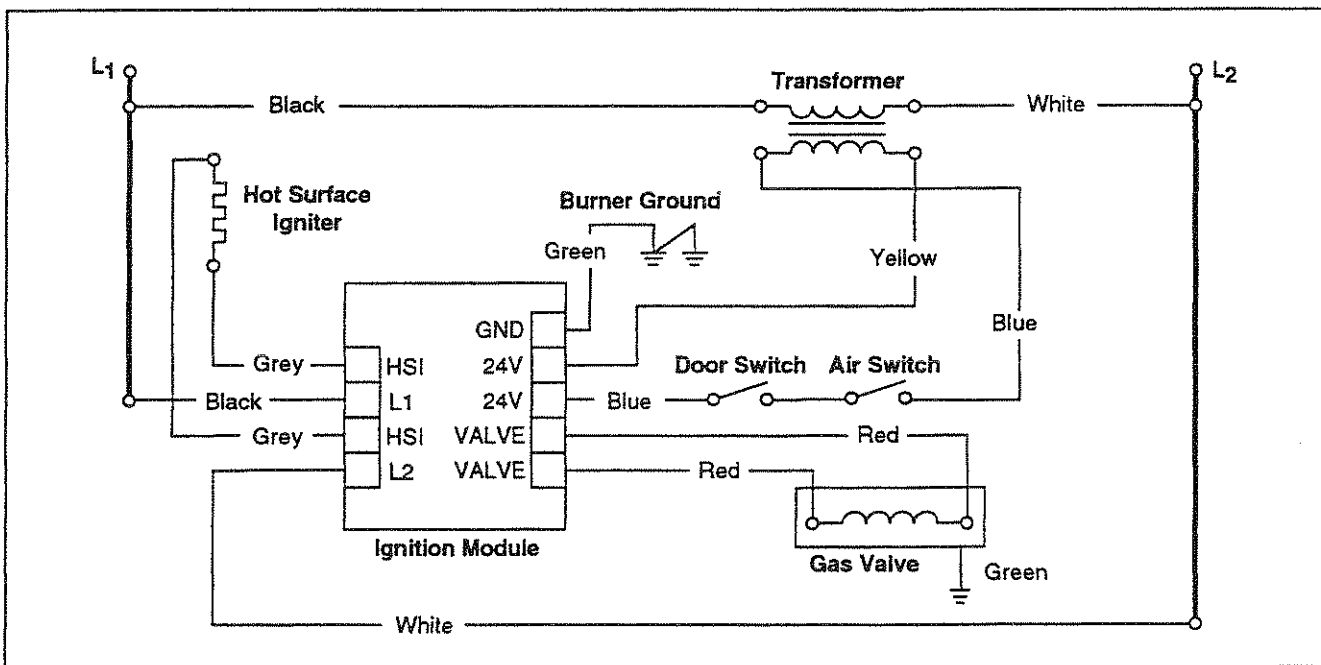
$L_1$

Black

Transformer

White

$L_2$

Hot Surface Igniter

Burner Ground

Green

Yellow

Blue

GND

Grey

HSI

24V

Door Switch

Air Switch

Black

L1

24V

Blue

Grey

HSI

VALVE

Red

L2

VALVE

Red

Ignition Module

Gas Valve

Green

White